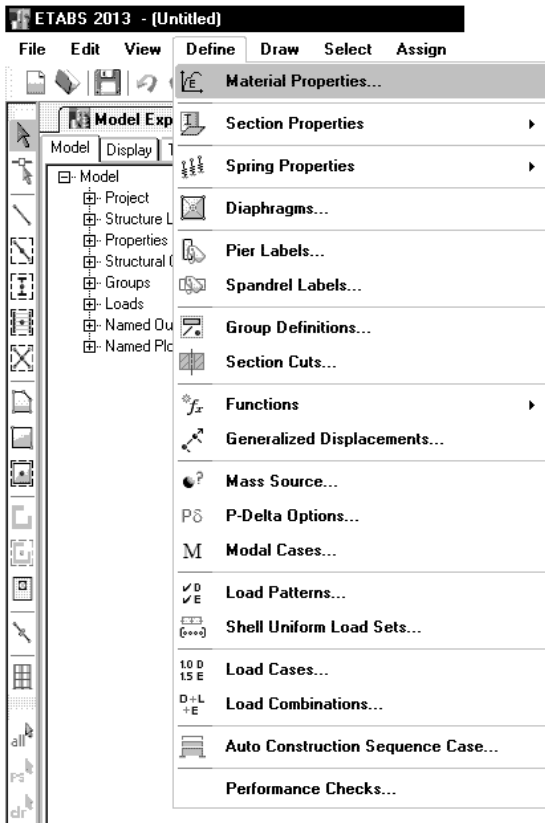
ETABS 2013 - (Untitled)

File Edit View Define Draw Select Assign

Model Exp

Model Display T

Model
Project
Structure L
Properties
Structural (
Groups
Loads
Named Ou
Named Plo

Material Properties...
Section Properties
Spring Properties
Diaphragms...
Pier Labels...
Spandrel Labels...
Group Definitions...
Section Cuts...
Functions
Generalized Displacements...
Mass Source...
P-Delta Options...
Modal Cases...
Load Patterns...
Shell Uniform Load Sets...
Load Cases...
Load Combinations...
Auto Construction Sequence Case...
Performance Checks...